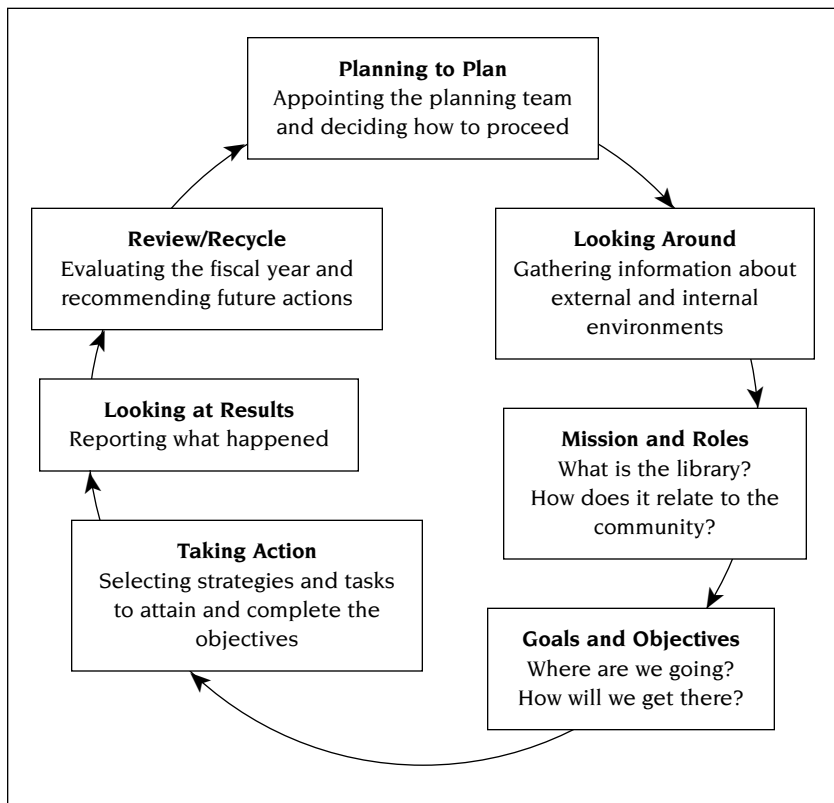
**Planning to Plan**
Appointing the planning team and deciding how to proceed

**Looking Around**
Gathering information about external and internal environments

**Mission and Roles**
What is the library?
How does it relate to the community?

**Goals and Objectives**
Where are we going?
How will we get there?

**Taking Action**
Selecting strategies and tasks to attain and complete the objectives

**Looking at Results**
Reporting what happened

**Review/Recycle**
Evaluating the fiscal year and recommending future actions